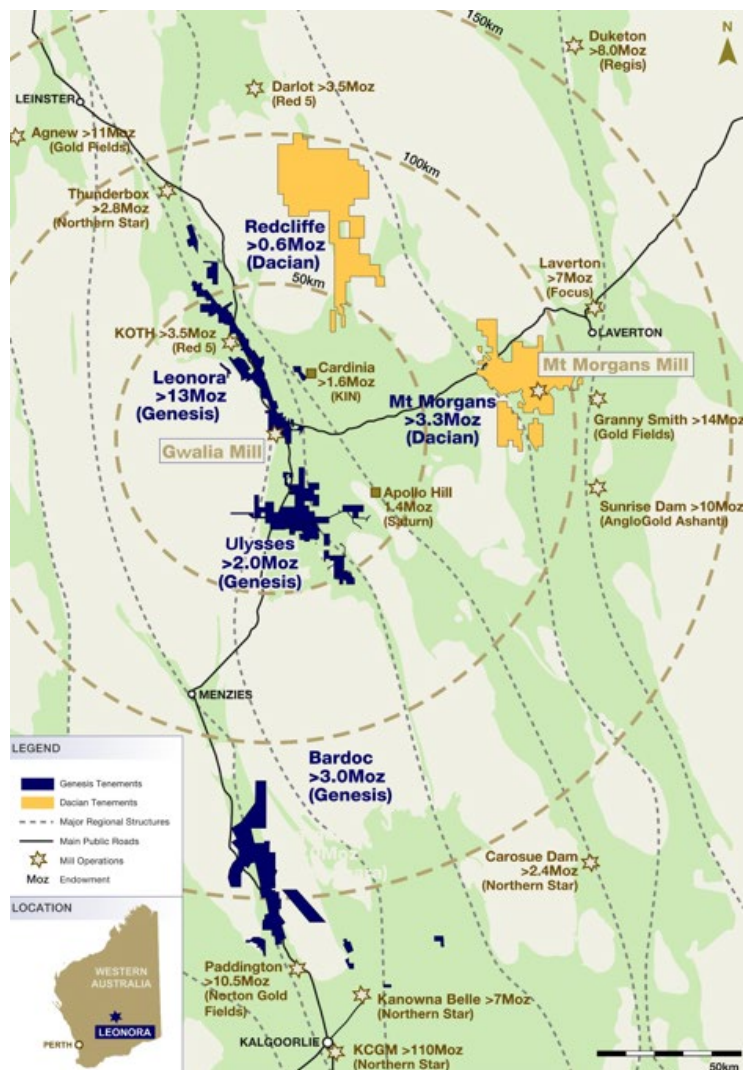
150km

N

Duketon >8.0Moz (Regis)

LEINSTER

Darlot >3.5Moz (Red 5)

Agnew >11Moz (Gold Fields)

100km

Thunderbox >2.8Moz (Northern Star)

Redcliffe >0.6Moz (Dacian)

50km

Laverton >7Moz (Focus)

LAVERTON

KOTH >3.5Moz (Red 5)

Mt Morgans Mill

Cardinia >1.6Moz (KIN)

Leonora >13Moz (Genesis)

Mt Morgans >3.3Moz (Dacian)

Granny Smith >14Moz (Gold Fields)

Gwalia Mill

Apollo Hill 1.4Moz (Saturn)

Sunrise Dam >10Moz (AngloGold Ashanti)

Ulysses >2.0Moz (Genesis)

MENZIES

LEGEND

Genesis Tenements

Dacian Tenements

Major Regional Structures

Main Public Roads

Mill Operations

Moz Endowment

Bardoc >3.0Moz (Genesis)

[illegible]

Carosue Dam >2.4Moz (Northern Star)

LOCATION

WESTERN AUSTRALIA

LEONORA

PERTH

Paddington >10.5Moz (Norton Gold Fields)

Kanowna Belle >7Moz (Northern Star)

KALGOORLIE

KCGM >110Moz (Northern Star)

50km